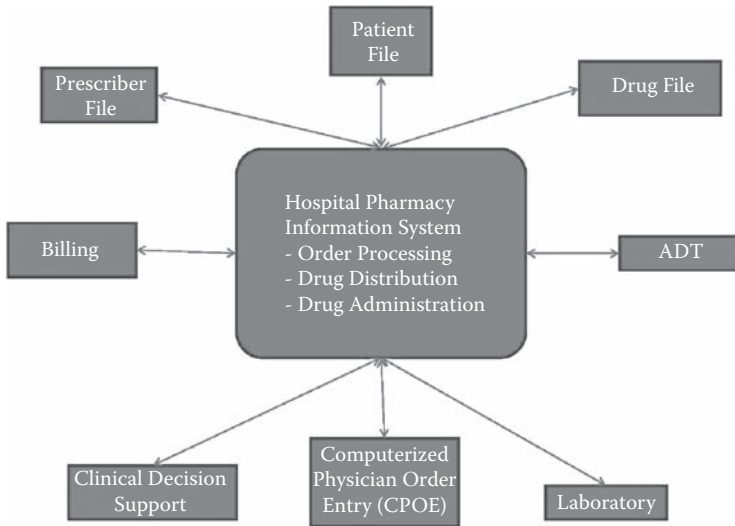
Patient File

Prescriber File

Drug File

Hospital Pharmacy Information System
- Order Processing
- Drug Distribution
- Drug Administration

Billing

ADT

Clinical Decision Support

Computerized Physician Order Entry (CPOE)

Laboratory